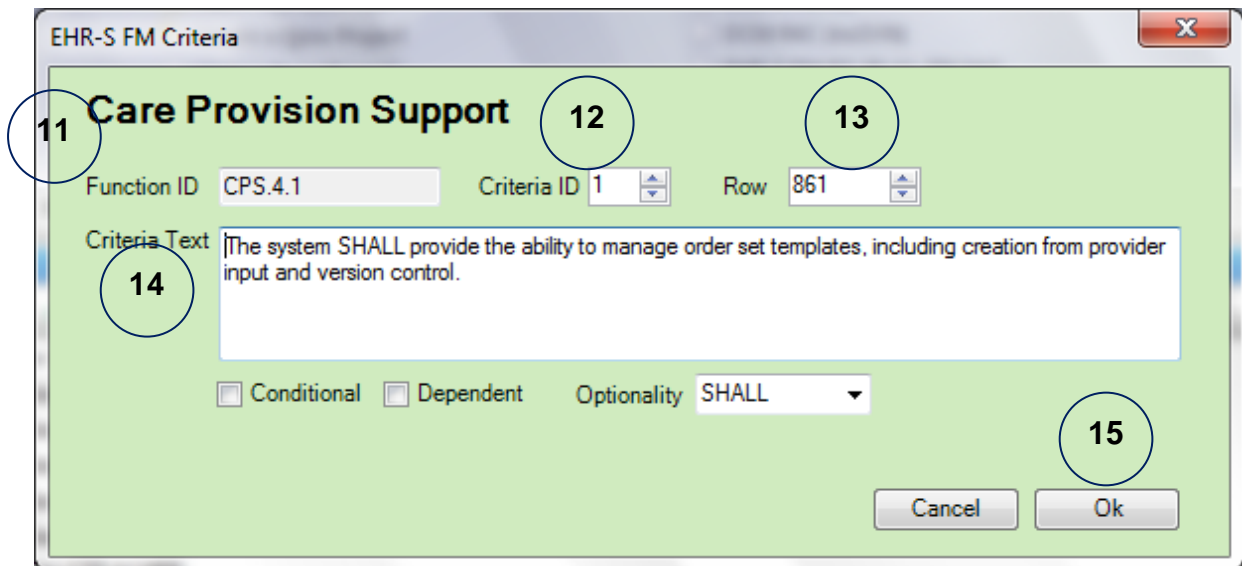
EHR-S FM Criteria

X

11

Care Provision Support

12

13

Function ID CPS.4.1

Criteria ID 1

Row 861

Criteria Text

14

The system SHALL provide the ability to manage order set templates, including creation from provider input and version control.

Conditional

Dependent

Optionality SHALL

15

Cancel

Ok